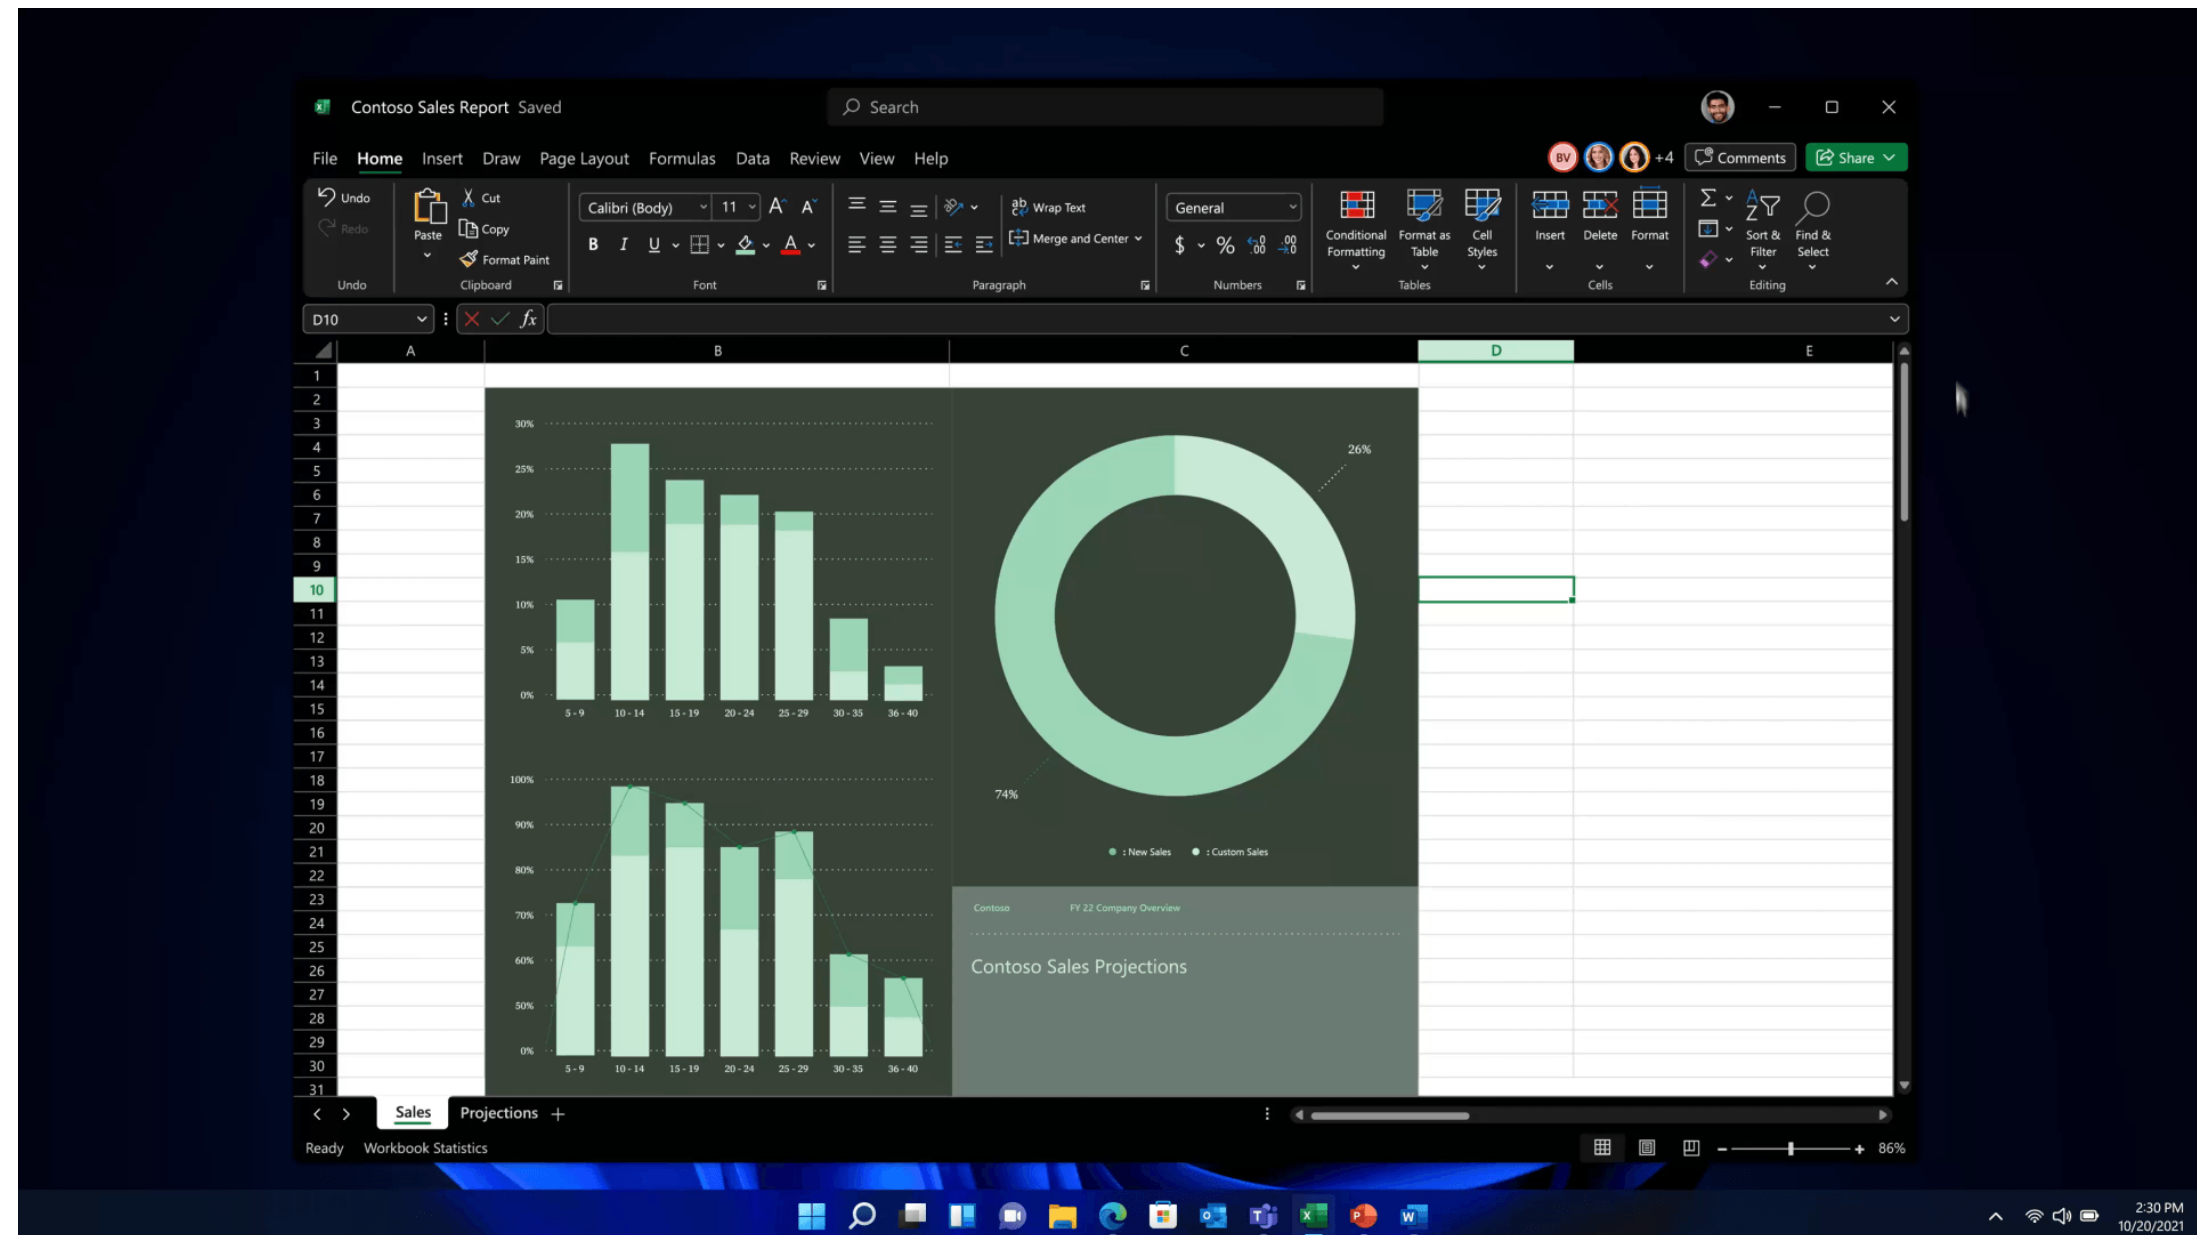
Contoso Sales Report Saved

Search

File Home Insert Draw Page Layout Formulas Data Review View Help

BV +4 Comments Share

Undo Redo Undo

Paste Cut Copy Format Paint Clipboard

Calibri (Body) 11 B I U Font

Wrap Text Merge and Center Paragraph

General $ % Numbers

Conditional Formatting Format as Table Cell Styles Tables

Insert Delete Format Cells

Sort & Filter Find & Select Editing

D10 $fx$

A B C D E

1 2 3 4 5 6 7 8 9 10 11 12 13 14 15 16 17 18 19 20 21 22 23 24 25 26 27 28 29 30 31

30% 25% 20% 15% 10% 5% 0%

5 - 9 10 - 14 15 - 19 20 - 24 25 - 29 30 - 35 36 - 40

100% 90% 80% 70% 60% 50% 0%

5 - 9 10 - 14 15 - 19 20 - 24 25 - 29 30 - 35 36 - 40

26%

74%

: New Sales : Custom Sales

Contoso FY 22 Company Overview

Contoso Sales Projections

Sales Projections +

Ready Workbook Statistics

86%

2:30 PM
10/20/2021